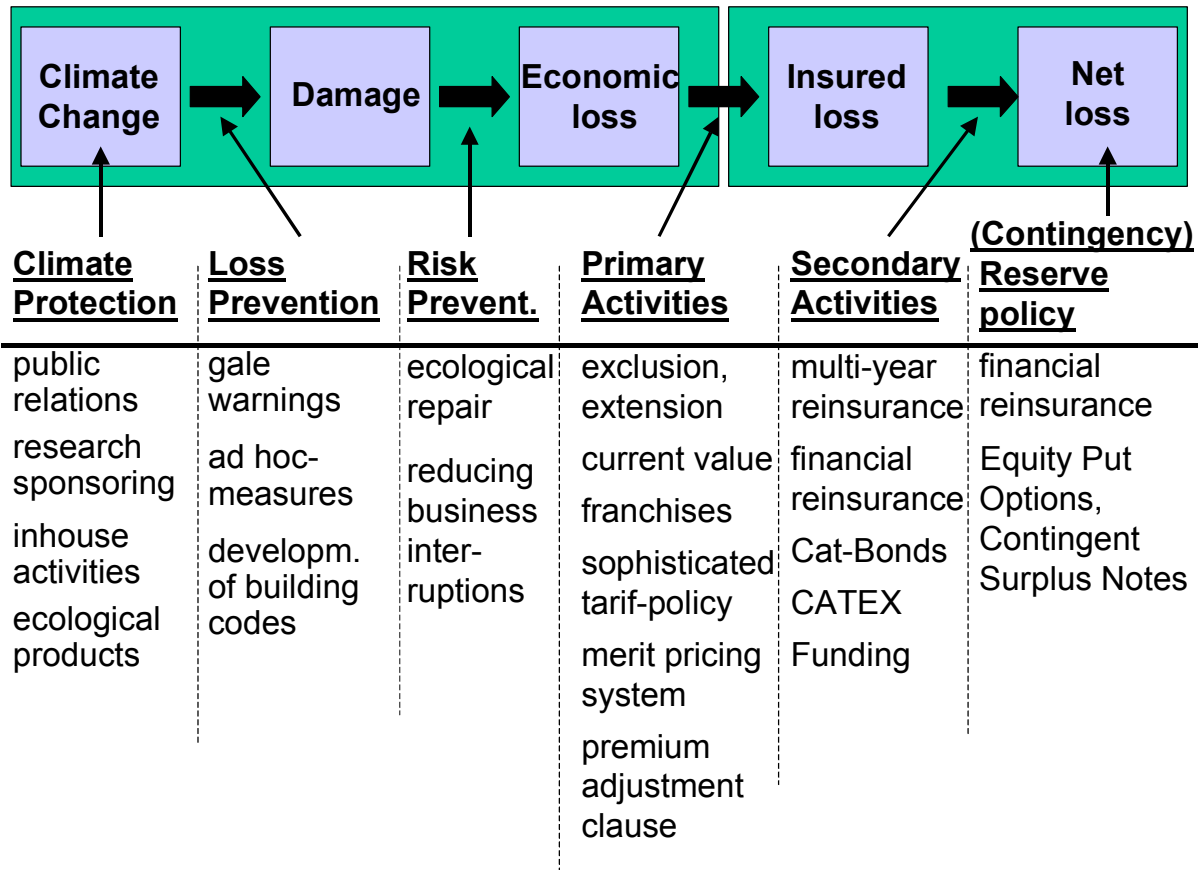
Climate Change

Damage

Economic loss

Insured loss

Net loss

| Climate Protection | Loss Prevention | Risk Prevent. | Primary Activities | Secondary Activities | (Contingency) Reserve policy |
|---|---|---|---|---|---|
| public relations | gale warnings | ecological repair | exclusion, extension | multi-year reinsurance | financial reinsurance |
| research sponsoring | ad hoc-measures | reducing business inter-ruptions | current value | financial reinsurance | Equity Put Options, Contingent Surplus Notes |
| inhouse activities | developm. of building codes | | franchises | Cat-Bonds | |
| ecological products | | | sophisticated tarif-policy | CATEX | |
| | | | merit pricing system | Funding | |
| | | | premium adjustment clause | | |